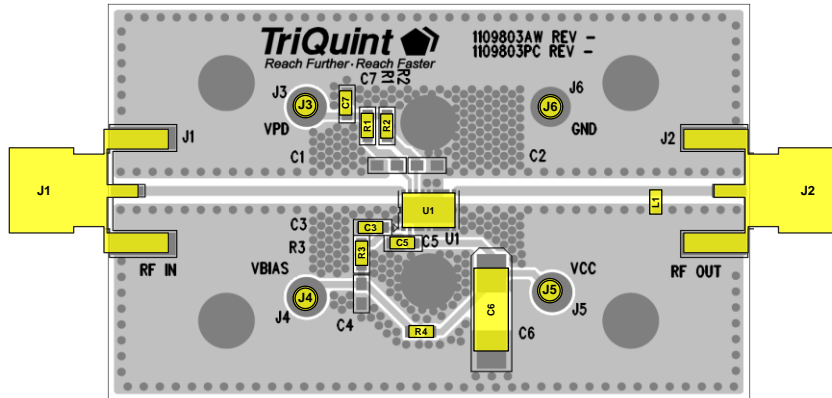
TriQuint
Reach Further · Reach Faster

1109803AW REV -
1109803PC REV -

C7 R1 R2
J3
J3
C7
R1
R2
VPD
J6
J6
GND
J1
J2
C1
C2
J1
J2
U1
L1
C3
C3
R3
C5
C5 U1
R3
VBIAS
VCC
RF IN
RF OUT
J4
J4
C6
J5
J5
C4
R4
C6